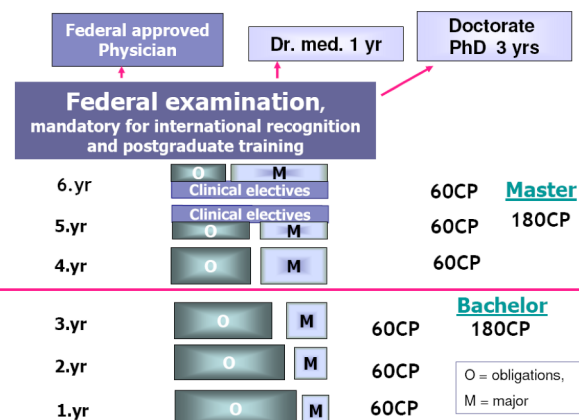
Federal approved Physician

Dr. med. 1 yr

Doctorate
PhD 3 yrs

Federal examination,
mandatory for international recognition and postgraduate training

6.yr
O M
Clinical electives
60CP
Master
180CP

5.yr
Clinical electives
O M
60CP

4.yr
O M
60CP

Bachelor
180CP

3.yr
O M
60CP

2.yr
O M
60CP

1.yr
O M
60CP

O = obligations,
M = major